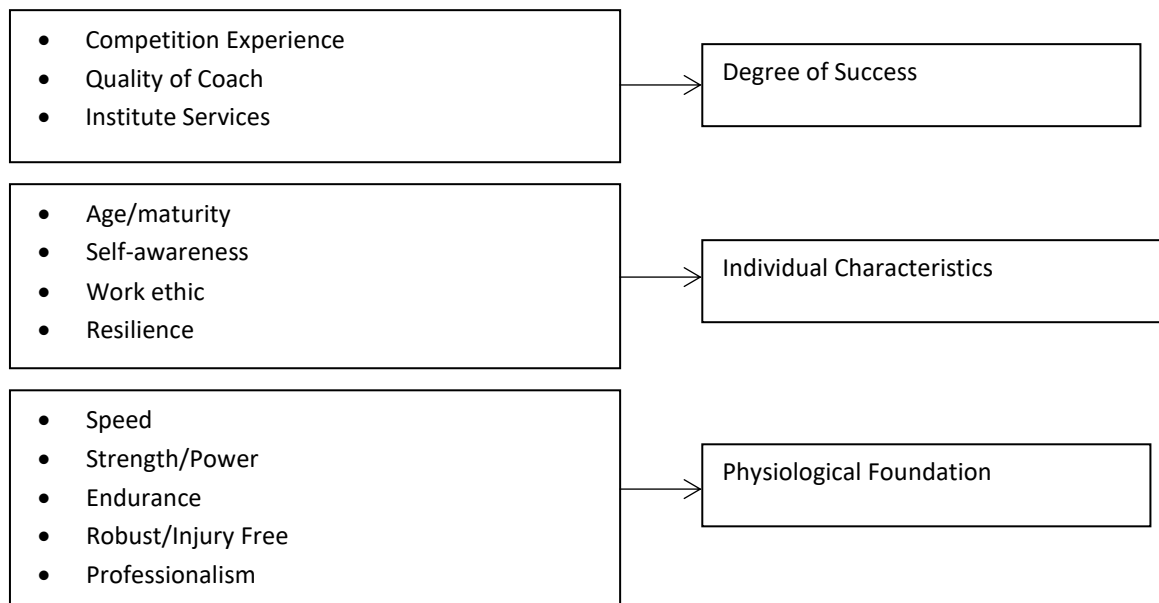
- Competition Experience
- Quality of Coach
- Institute Services

Degree of Success

- Age/maturity
- Self-awareness
- Work ethic
- Resilience

Individual Characteristics

- Speed
- Strength/Power
- Endurance
- Robust/Injury Free
- Professionalism

Physiological Foundation